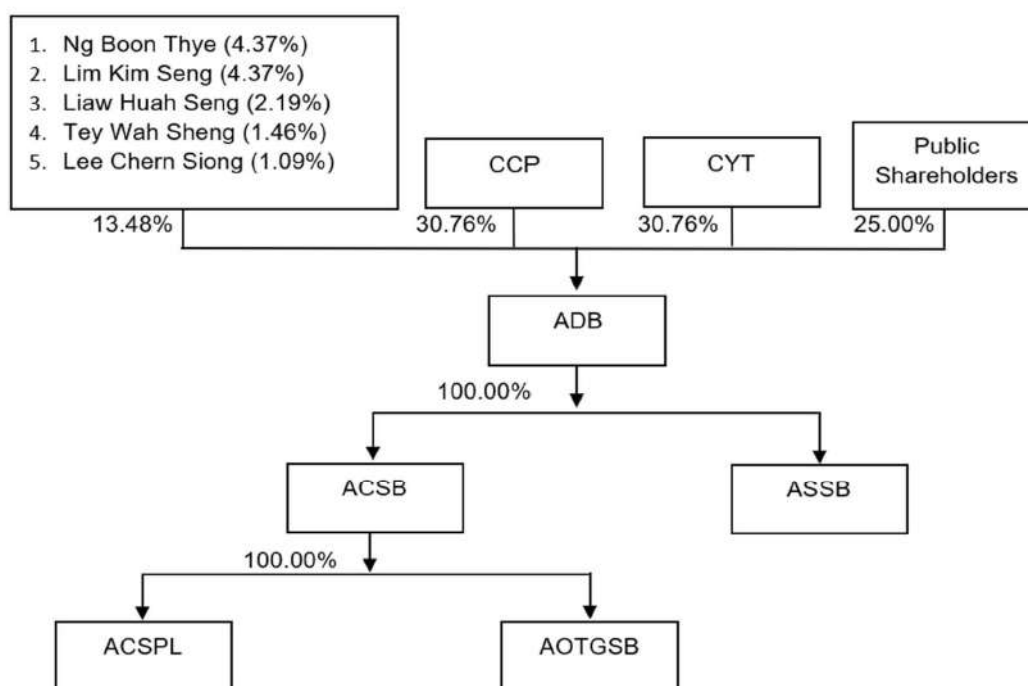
1. Ng Boon Thye (4.37%)
2. Lim Kim Seng (4.37%)
3. Liaw Huah Seng (2.19%)
4. Tey Wah Sheng (1.46%)
5. Lee Chern Siong (1.09%)

CCP

CYT

Public Shareholders

13.48%

30.76%

30.76%

25.00%

ADB

100.00%

ACSB

ASSB

100.00%

ACSPL

AOTGSB